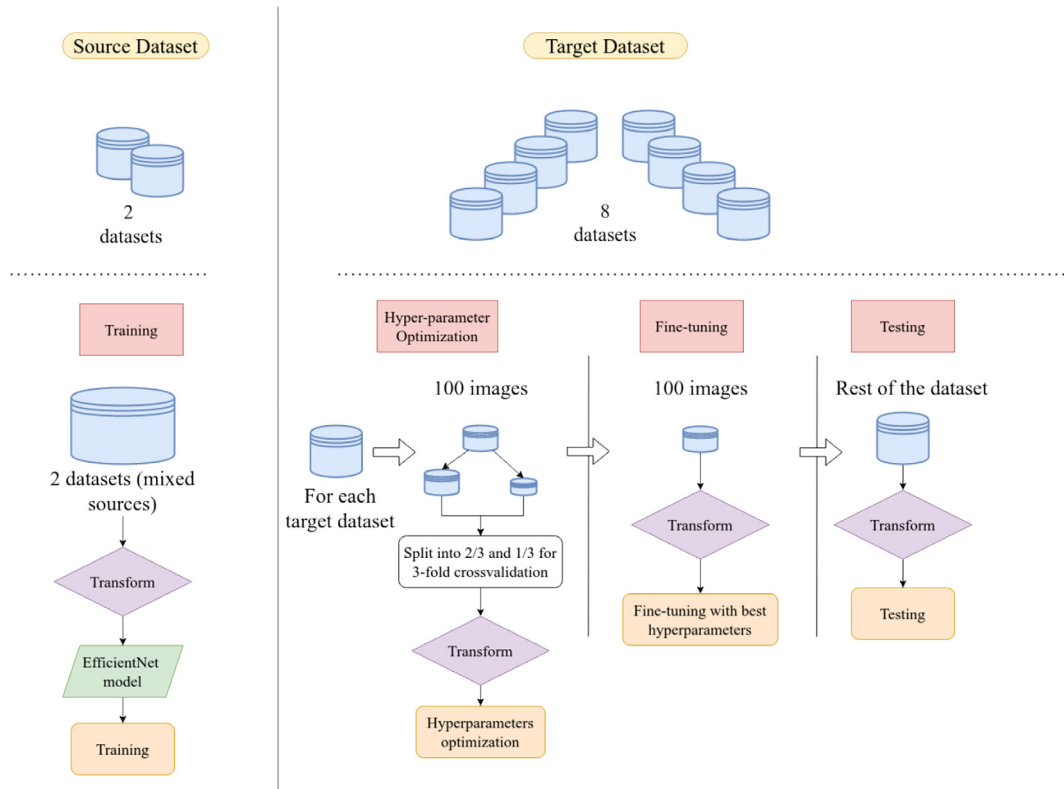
Source Dataset

2 datasets

Training

2 datasets (mixed sources)

Transform

EfficientNet model

Training

Target Dataset

8 datasets

Hyper-parameter Optimization

100 images

For each target dataset

Split into 2/3 and 1/3 for 3-fold crossvalidation

Transform

Hyperparameters optimization

Fine-tuning

100 images

Transform

Fine-tuning with best hyperparameters

Testing

Rest of the dataset

Transform

Testing